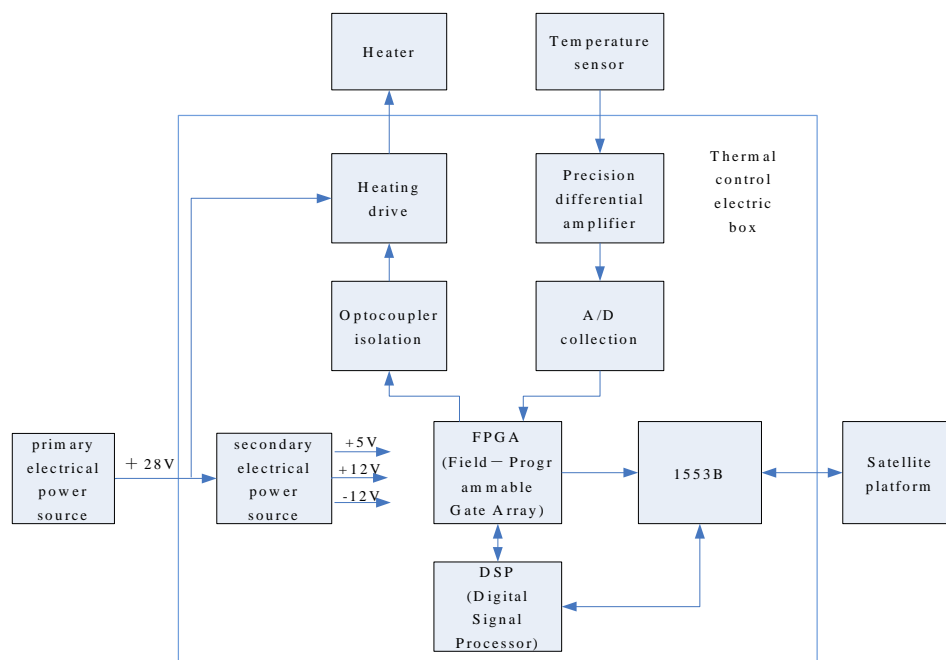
Heater

Temperature sensor

Thermal control electric box

Heating drive

Precision differential amplifier

Optocoupler isolation

A/D collection

primary electrical power source

+ 28V

secondary electrical power source

+5V

+12V

-12V

FPGA (Field－Programmable Gate Array)

1553B

Satellite platform

DSP (Digital Signal Processor)